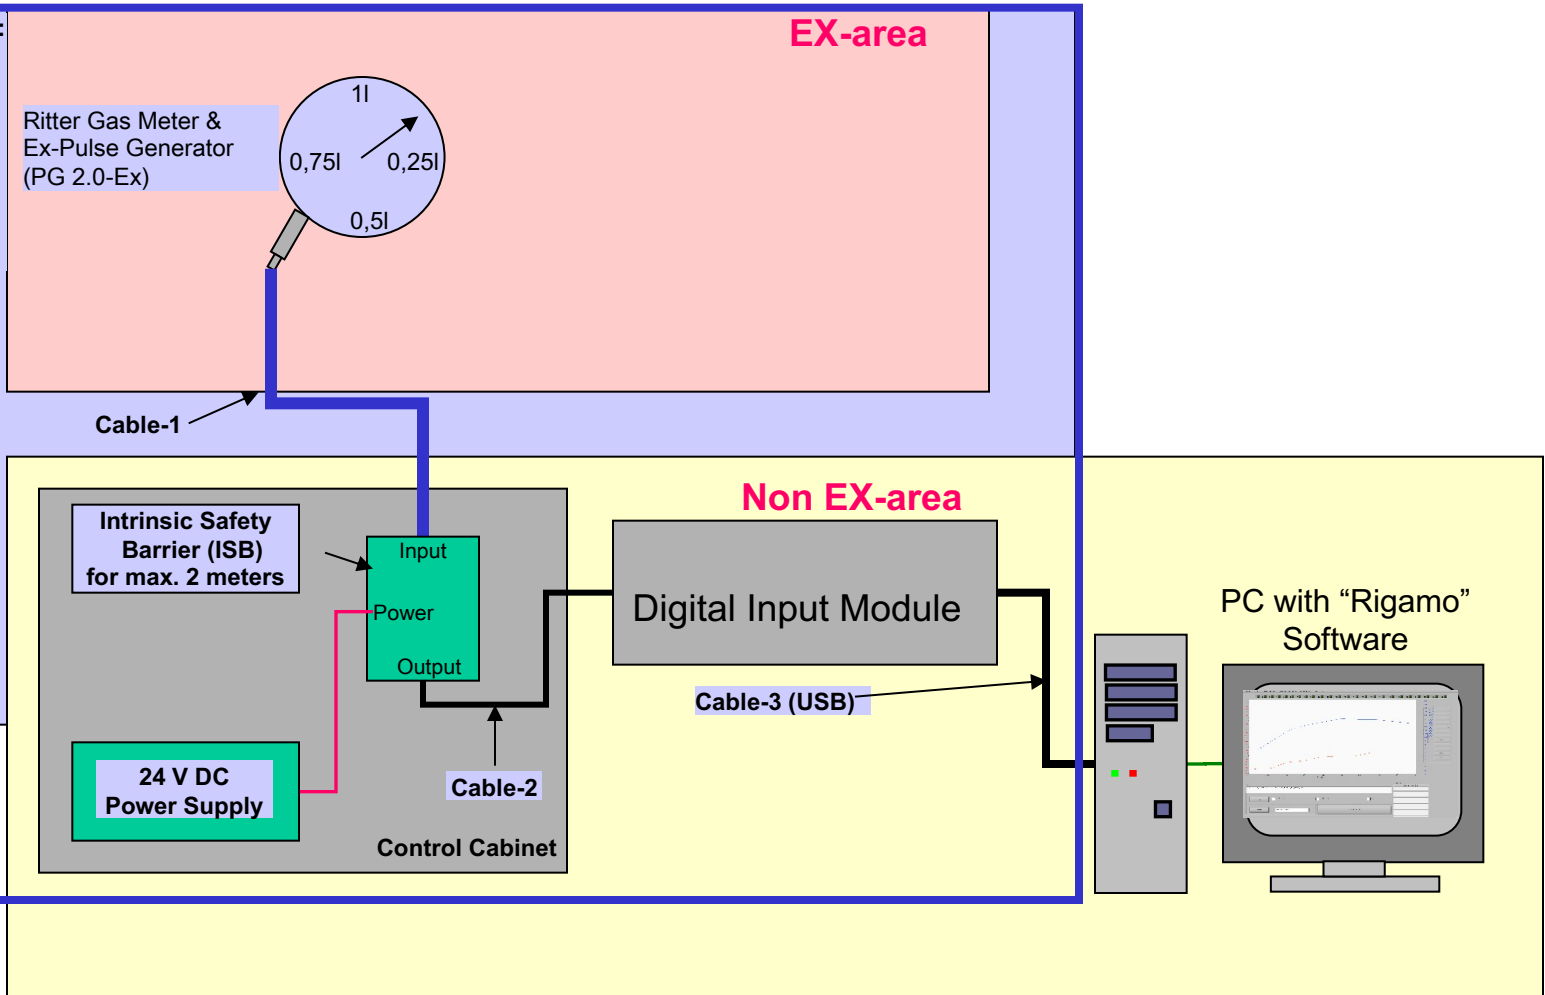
EX-area

Ritter Gas Meter & Ex-Pulse Generator (PG 2.0-Ex)

1l

0,75l

0,25l

0,5l

Cable-1

Non EX-area

Intrinsic Safety Barrier (ISB) for max. 2 meters

Input

Power

Output

Digital Input Module

PC with “Rigamo” Software

Cable-3 (USB)

24 V DC Power Supply

Cable-2

Control Cabinet